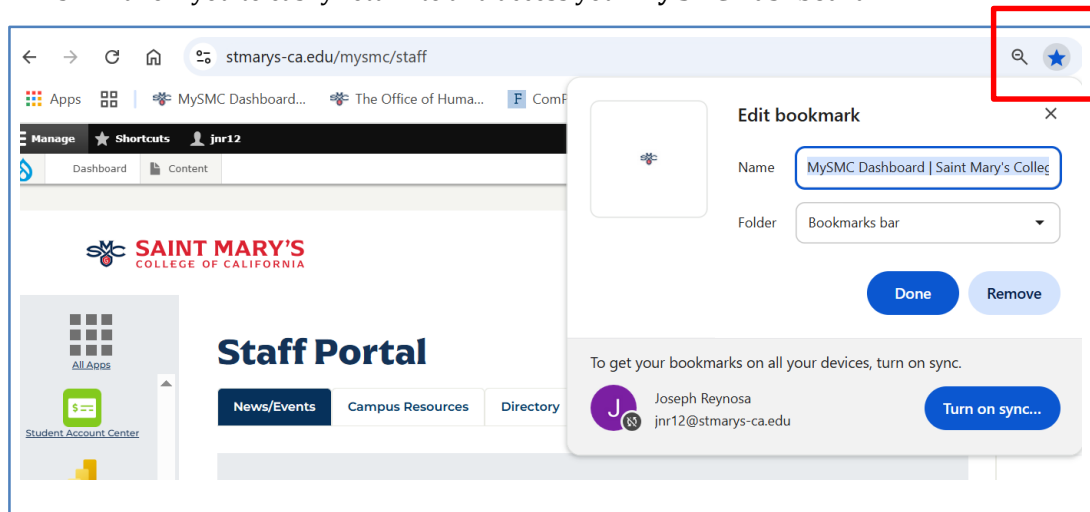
stmarys-ca.edu/mysmc/staff

Apps MySMC Dashboard... The Office of Huma... F Com

Manage Shortcuts jnr12

Dashboard Content

SAINT MARY'S COLLEGE OF CALIFORNIA

All Apps

Student Account Center

Staff Portal

News/Events Campus Resources Directory

Edit bookmark

Name MySMC Dashboard | Saint Mary's Colleg

Folder Bookmarks bar

Done Remove

To get your bookmarks on all your devices, turn on sync.

J Joseph Reynosa jnr12@stmarys-ca.edu

Turn on sync...